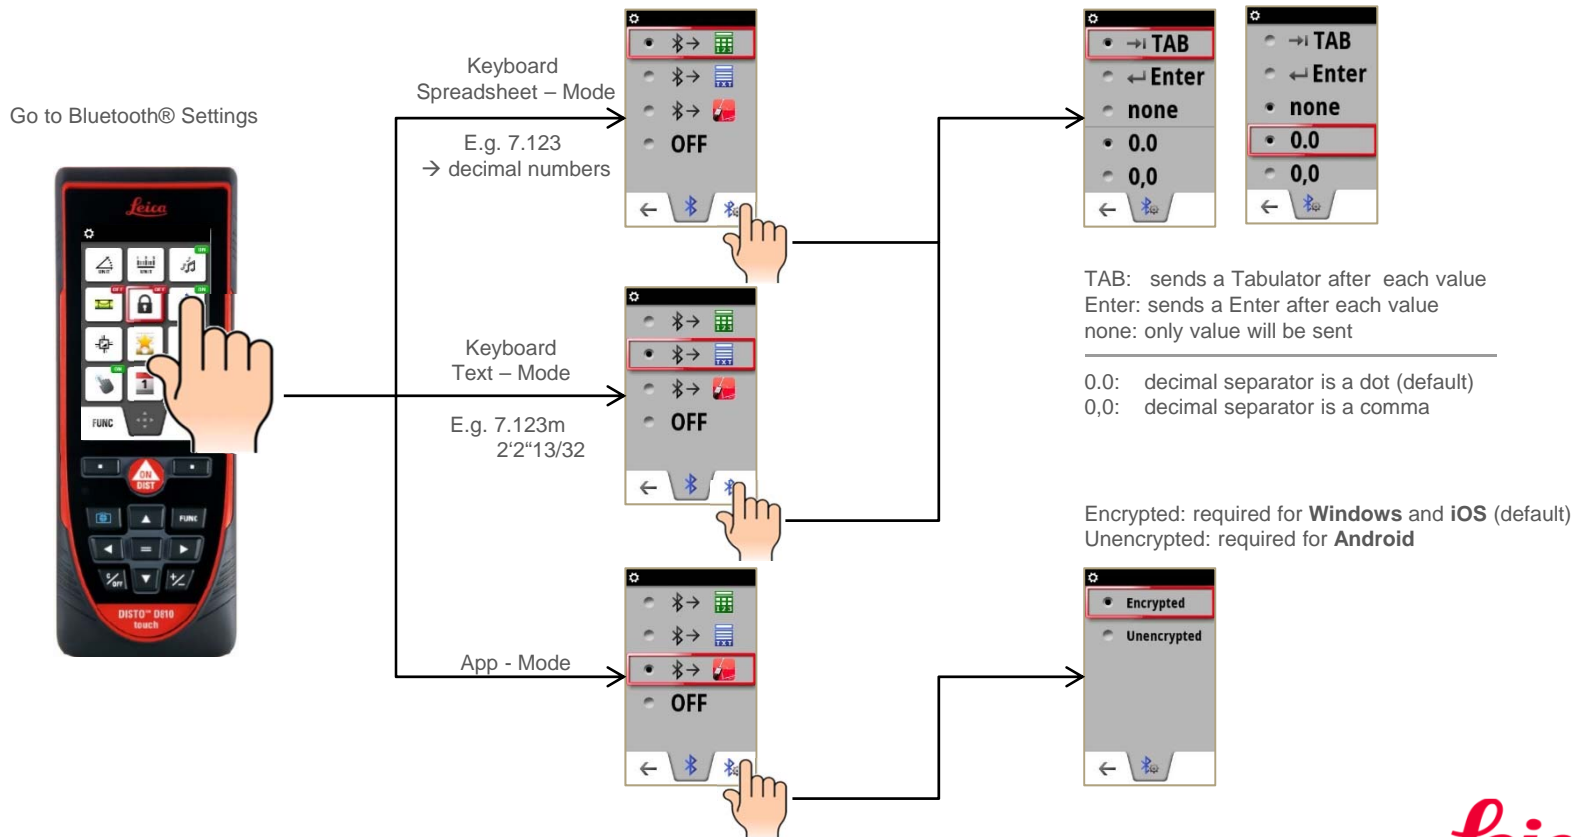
Go to Bluetooth® Settings

Leica

FUNC

ON DIST

FUNC

DISTO™ D810 touch

Keyboard Spreadsheet – Mode

E.g. 7.123
→ decimal numbers

OFF

Keyboard Text – Mode

E.g. 7.123m
2‘2“13/32

OFF

App - Mode

OFF

TAB
Enter
none
0.0
0,0

TAB
Enter
none
0.0
0,0

TAB: sends a Tabulator after each value
Enter: sends a Enter after each value
none: only value will be sent

0.0: decimal separator is a dot (default)
0,0: decimal separator is a comma

Encrypted: required for **Windows** and **iOS** (default)
Unencrypted: required for **Android**

Encrypted
Unencrypted

Leica